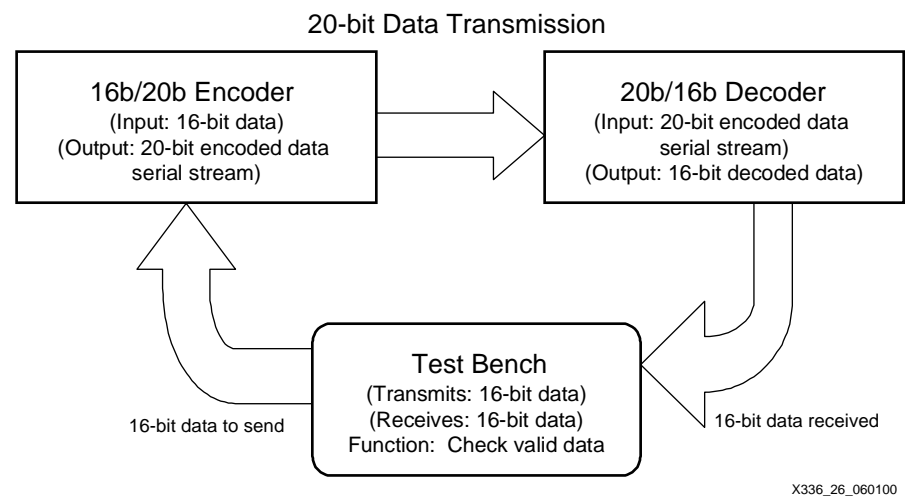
20-bit Data Transmission

16b/20b Encoder
(Input: 16-bit data)
(Output: 20-bit encoded data serial stream)

20b/16b Decoder
(Input: 20-bit encoded data serial stream)
(Output: 16-bit decoded data)

Test Bench
(Transmits: 16-bit data)
(Receives: 16-bit data)
Function: Check valid data

16-bit data to send

16-bit data received

X336_26_060100